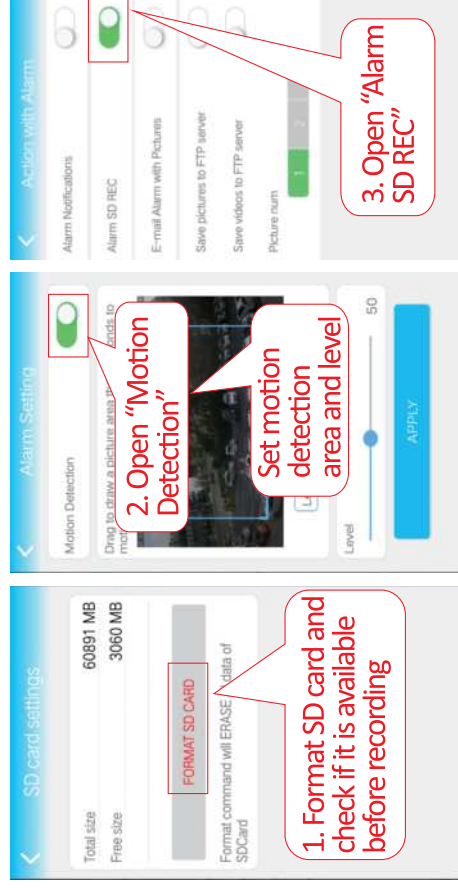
SD card settings

Total size 60891 MB

Free size 3060 MB

FORMAT SD CARD

Format command will ERASE data of SDCard

1. Format SD card and check if it is available before recording

Alarm Setting

Motion Detection

Drag to draw a picture area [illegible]nds to mo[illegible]

2. Open "Motion Detection"

Set motion detection area and level

Level

50

APPLY

Action with Alarm

Alarm Notifications

Alarm SD REC

E-mail Alarm with Pictures

Save pictures to FTP server

Save videos to FTP server

Picture num

1 2 3

3. Open "Alarm SD REC"